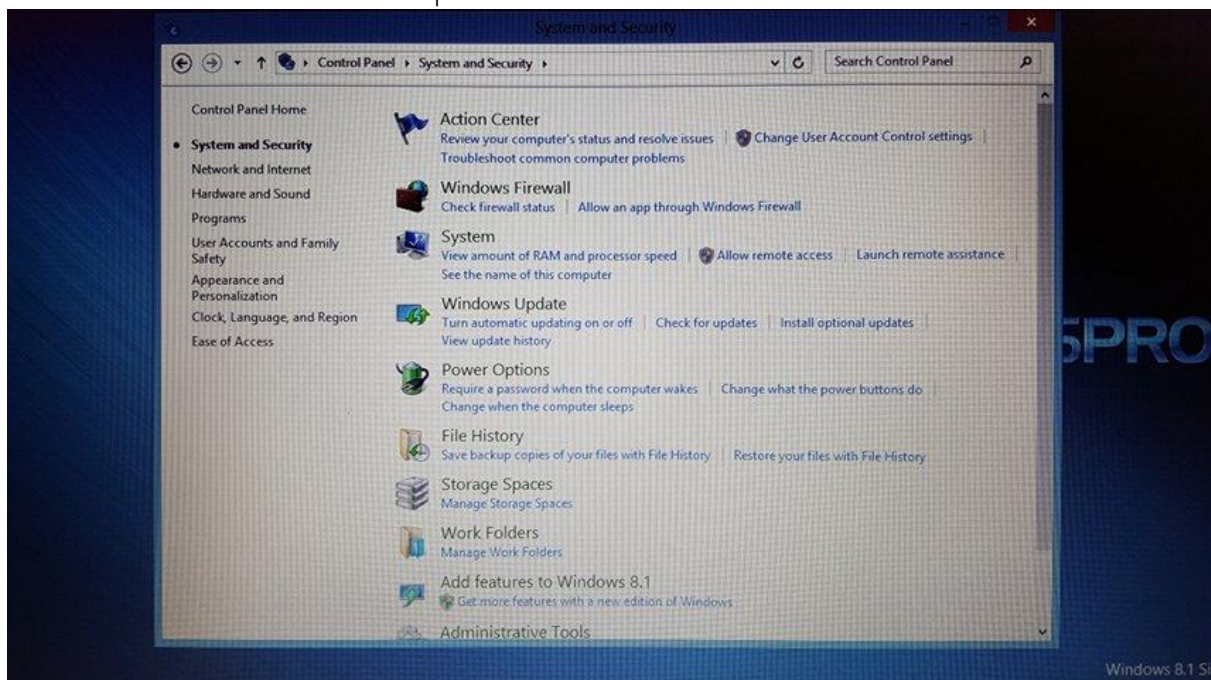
System and Security

Control Panel › System and Security ›

Search Control Panel

Control Panel Home

System and Security

Network and Internet

Hardware and Sound

Programs

User Accounts and Family Safety

Appearance and Personalization

Clock, Language, and Region

Ease of Access

Action Center

Review your computer's status and resolve issues | Change User Account Control settings | Troubleshoot common computer problems

Windows Firewall

Check firewall status | Allow an app through Windows Firewall

System

View amount of RAM and processor speed | Allow remote access | Launch remote assistance | See the name of this computer

Windows Update

Turn automatic updating on or off | Check for updates | Install optional updates | View update history

Power Options

Require a password when the computer wakes | Change what the power buttons do | Change when the computer sleeps

File History

Save backup copies of your files with File History | Restore your files with File History

Storage Spaces

Manage Storage Spaces

Work Folders

Manage Work Folders

Add features to Windows 8.1

Get more features with a new edition of Windows

Administrative Tools

5PRO

Windows 8.1 S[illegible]